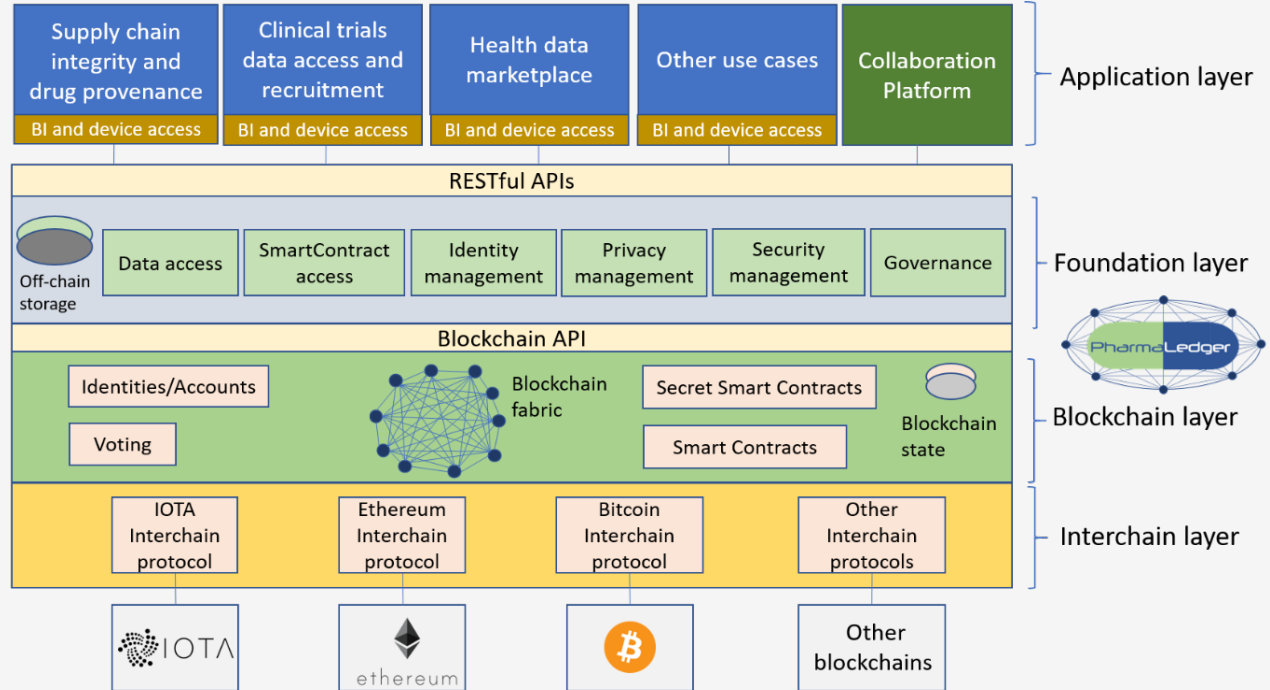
Supply chain integrity and drug provenance
BI and device access

Clinical trials data access and recruitment
BI and device access

Health data marketplace
BI and device access

Other use cases
BI and device access

Collaboration Platform

Application layer

RESTful APIs

Off-chain storage

Data access

SmartContract access

Identity management

Privacy management

Security management

Governance

Foundation layer

PharmaLedger

Blockchain API

Identities/Accounts

Voting

Blockchain fabric

Secret Smart Contracts

Smart Contracts

Blockchain state

Blockchain layer

IOTA Interchain protocol

Ethereum Interchain protocol

Bitcoin Interchain protocol

Other Interchain protocols

Interchain layer

IOTA

ethereum

Other blockchains